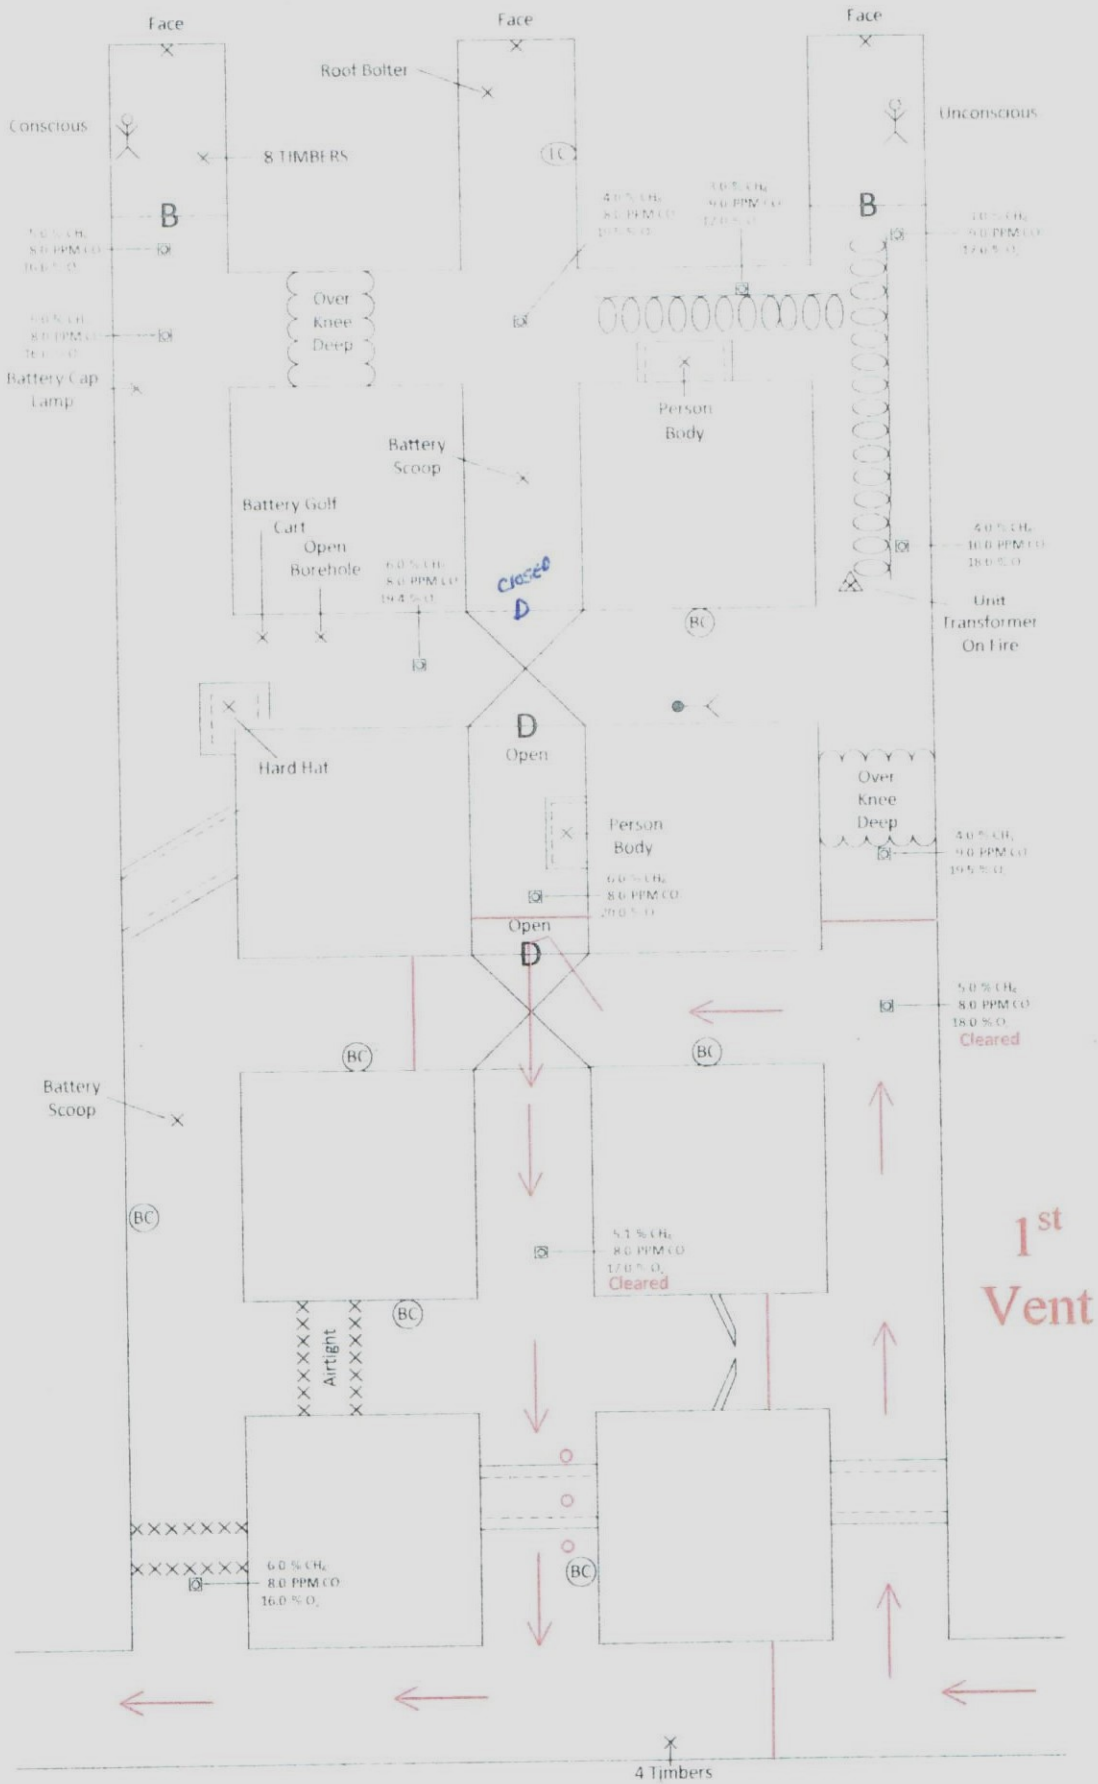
Face

Face

Face

Roof Bolter

Conscious

Unconscious

8 TIMBERS

TC

B

B

5.0 % $CH_4$
8.0 PPM CO
16.0 % $O_2$

4.0 % $CH_4$
8.0 PPM CO
19.5 % $O_2$

3.0 % $CH_4$
9.0 PPM CO
17.0 % $O_2$

3.0 % $CH_4$
9.0 PPM CO
17.0 % $O_2$

5.0 % $CH_4$
8.0 PPM CO
16.0 % $O_2$

Over Knee Deep

Battery Cap Lamp

Person Body

Battery Scoop

Battery Golf Cart

Open Borehole

6.0 % $CH_4$
8.0 PPM CO
19.4 % $O_2$

Closed
D

4.0 % $CH_4$
10.0 PPM CO
18.0 % $O_2$

BC

Unit Transformer On Fire

D
Open

Hard Hat

Over Knee Deep

Person Body

4.0 % $CH_4$
9.0 PPM CO
19.5 % $O_2$

6.0 % $CH_4$
8.0 PPM CO
20.0 % $O_2$

Open
D

5.0 % $CH_4$
8.0 PPM CO
18.0 % $O_2$
Cleared

BC

BC

Battery Scoop

BC

5.1 % $CH_4$
8.0 PPM CO
17.0 % $O_2$
Cleared

$1^{st}$
Vent

BC

Airtight

BC

6.0 % $CH_4$
8.0 PPM CO
16.0 % $O_2$

4 Timbers